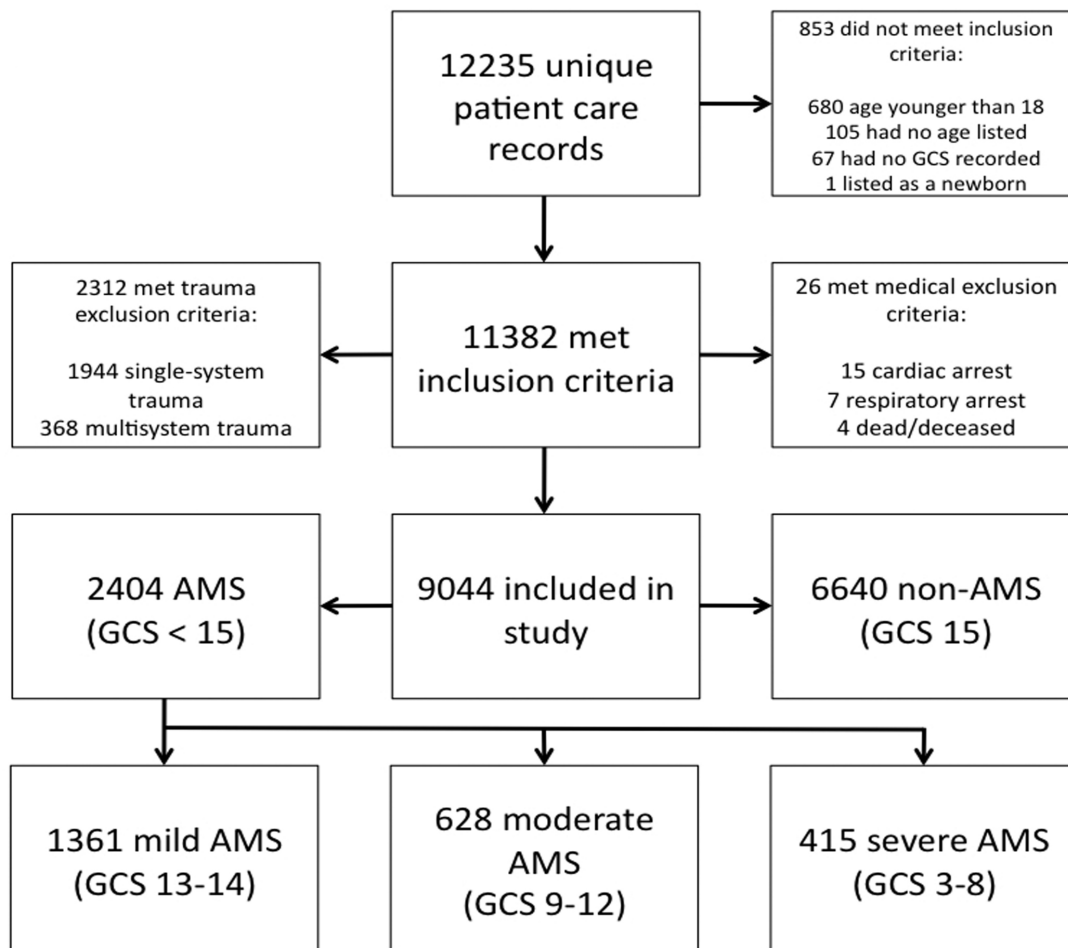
12235 unique patient care records

853 did not meet inclusion criteria:

680 age younger than 18
105 had no age listed
67 had no GCS recorded
1 listed as a newborn

2312 met trauma exclusion criteria:

1944 single-system trauma
368 multisystem trauma

11382 met inclusion criteria

26 met medical exclusion criteria:

15 cardiac arrest
7 respiratory arrest
4 dead/deceased

2404 AMS (GCS < 15)

9044 included in study

6640 non-AMS (GCS 15)

1361 mild AMS (GCS 13-14)

628 moderate AMS (GCS 9-12)

415 severe AMS (GCS 3-8)